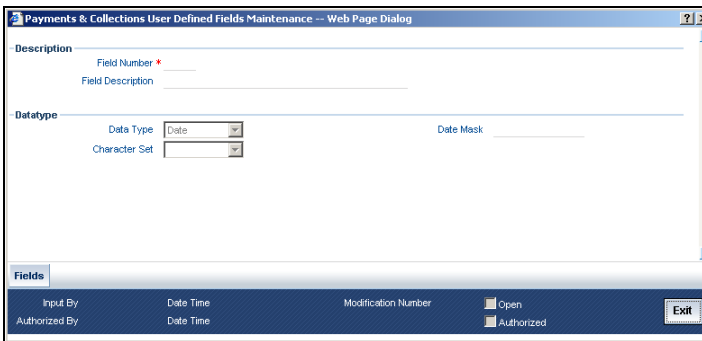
Payments & Collections User Defined Fields Maintenance -- Web Page Dialog

?

Description

Field Number *

Field Description

Datatype

Data Type Date

Date Mask

Character Set

Fields

Input By

Date Time

Modification Number

Open

Exit

Authorized By

Date Time

Authorized